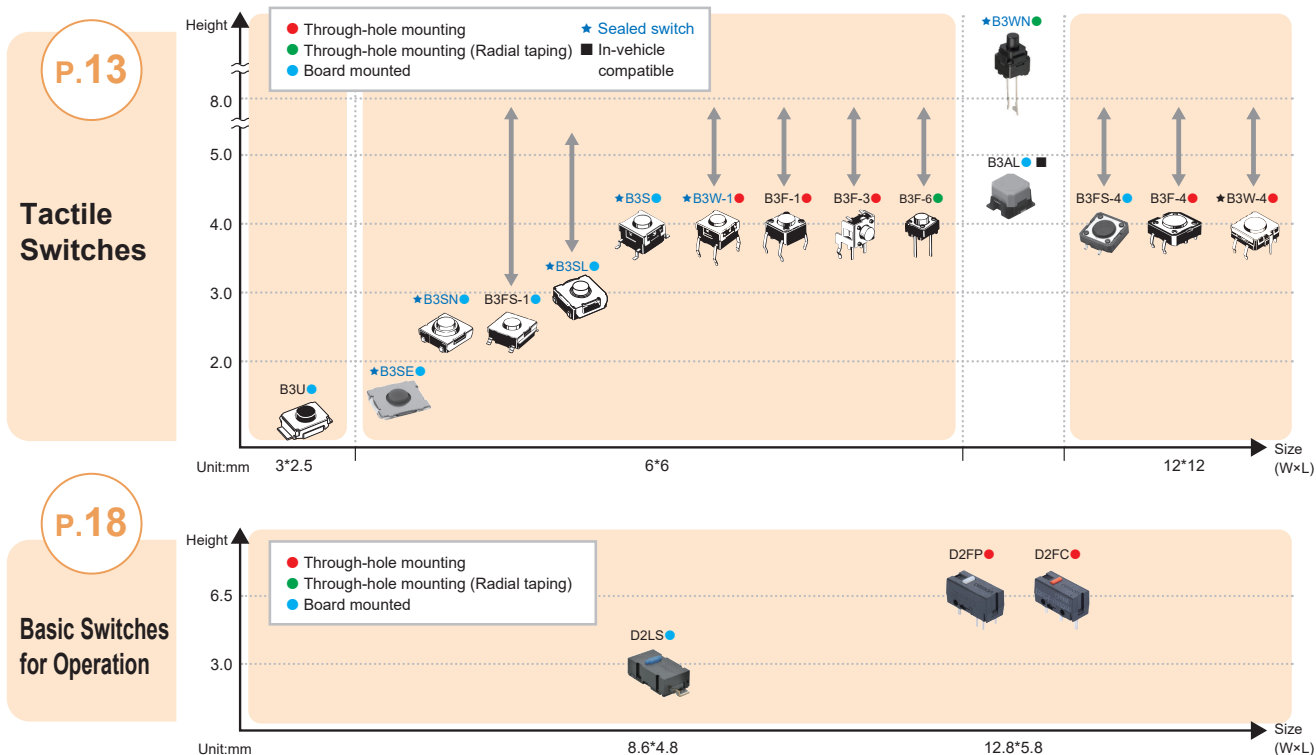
P.13

Tactile Switches

Height

● Through-hole mounting
● Through-hole mounting (Radial taping)
● Board mounted

★ Sealed switch
■ In-vehicle compatible

8.0
5.0
4.0
3.0
2.0

B3U●
★B3SE●
★B3SN●
B3FS-1●
★B3SL●
★B3S●
★B3W-1●
B3F-1●
B3F-3●
B3F-6●
★B3WN●
B3AL● ■
B3FS-4●
B3F-4●
★B3W-4●

Unit:mm
3*2.5
6*6
12*12
Size (W×L)

P.18

Basic Switches for Operation

Height

● Through-hole mounting
● Through-hole mounting (Radial taping)
● Board mounted

6.5
3.0

D2LS●
D2FP●
D2FC●

Unit:mm
8.6*4.8
12.8*5.8
Size (W×L)